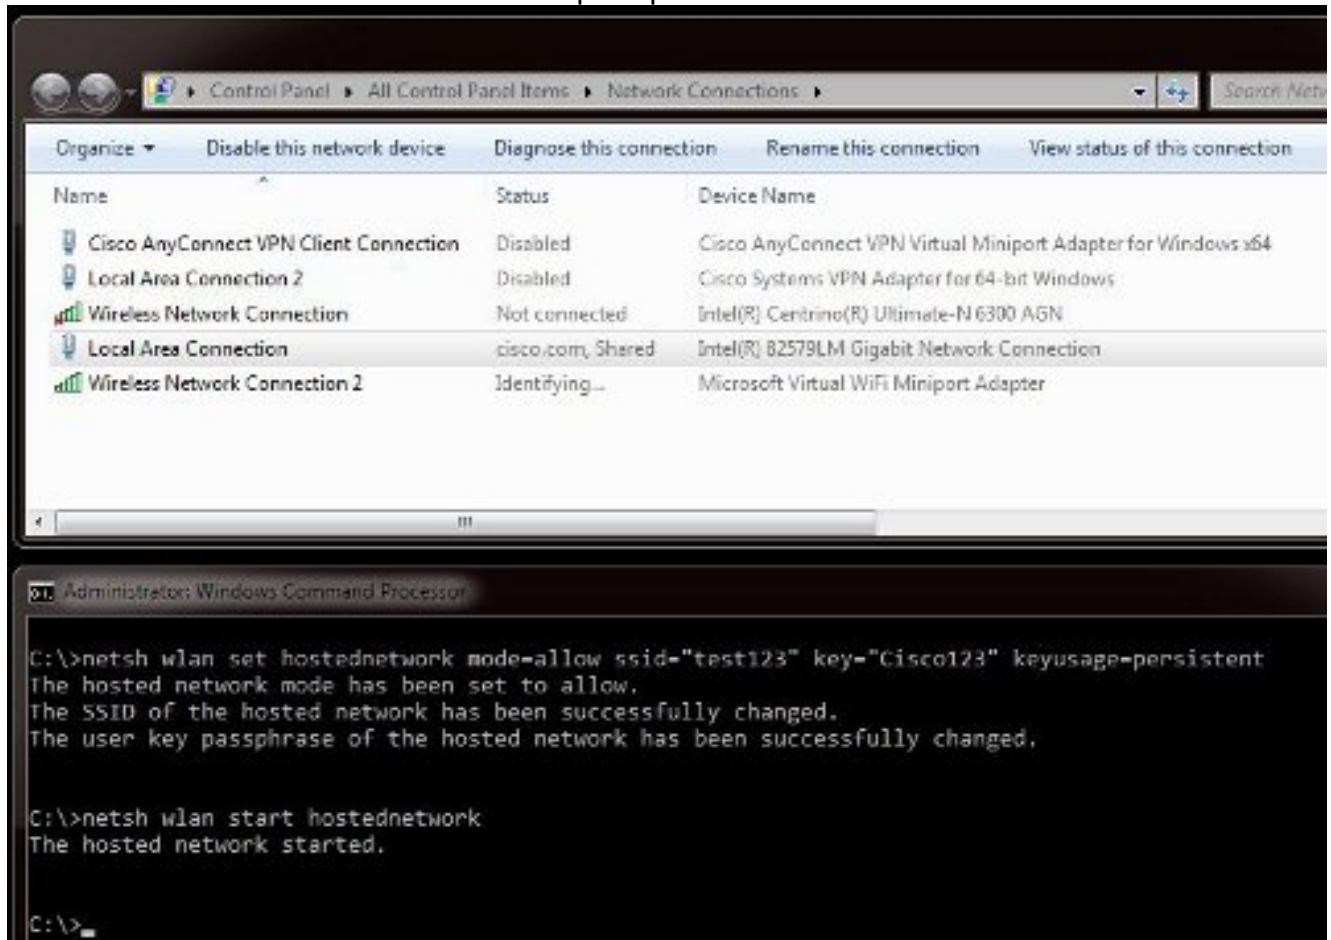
Control Panel ▸ All Control Panel Items ▸ Network Connections ▸

Search Netw

Organize ▾ Disable this network device Diagnose this connection Rename this connection View status of this connection

| Name | Status | Device Name |
|---|---|---|
| Cisco AnyConnect VPN Client Connection | Disabled | Cisco AnyConnect VPN Virtual Miniport Adapter for Windows x64 |
| Local Area Connection 2 | Disabled | Cisco Systems VPN Adapter for 64-bit Windows |
| Wireless Network Connection | Not connected | Intel(R) Centrino(R) Ultimate-N 6300 AGN |
| Local Area Connection | cisco.com, Shared | Intel(R) 82579LM Gigabit Network Connection |
| Wireless Network Connection 2 | Identifying... | Microsoft Virtual WiFi Miniport Adapter |

Administrator: Windows Command Processor

C:\>netsh wlan set hostednetwork mode=allow ssid="test123" key="Cisco123" keyusage=persistent
The hosted network mode has been set to allow.
The SSID of the hosted network has been successfully changed.
The user key passphrase of the hosted network has been successfully changed.

C:\>netsh wlan start hostednetwork
The hosted network started.

C:\>_